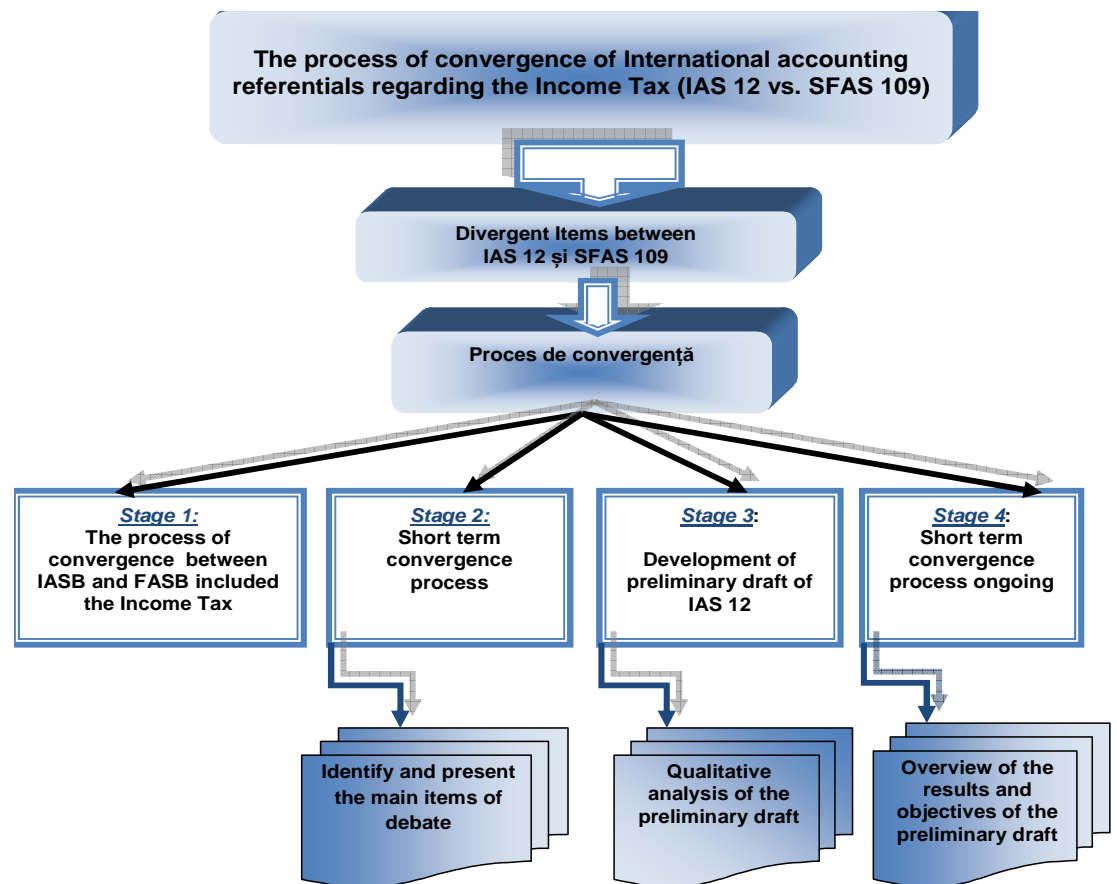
The process of convergence of International accounting referentials regarding the Income Tax (IAS 12 vs. SFAS 109)

Divergent Items between IAS 12 și SFAS 109

Proces de convergență

Stage 1: The process of convergence between IASB and FASB included the Income Tax

Stage 2: Short term convergence process

Stage 3: Development of preliminary draft of IAS 12

Stage 4: Short term convergence process ongoing

Identify and present the main items of debate

Qualitative analysis of the preliminary draft

Overview of the results and objectives of the preliminary draft